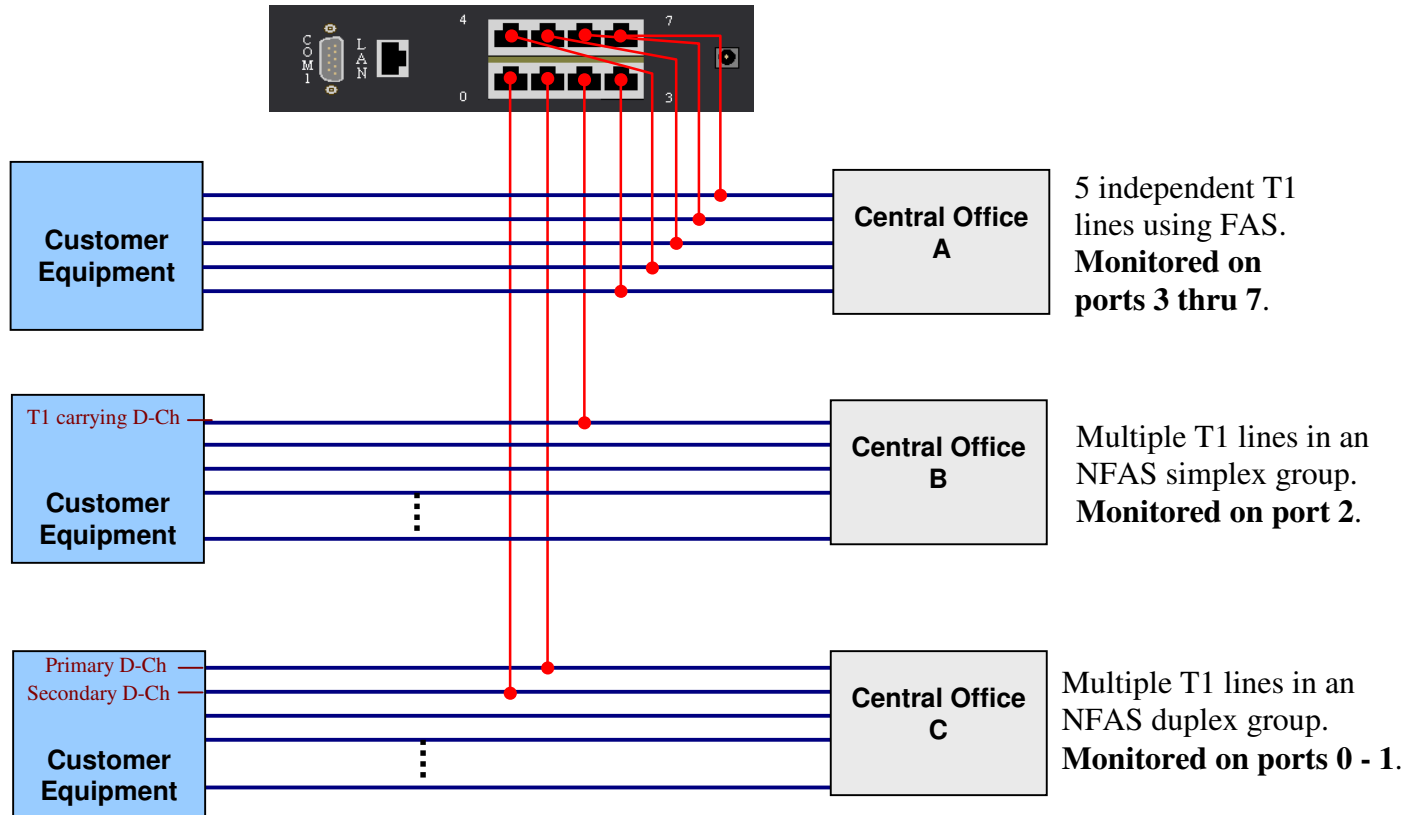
COM1 LAN 4 7 0 3

Customer Equipment

Central Office A

5 independent T1 lines using FAS. **Monitored on ports 3 thru 7**.

T1 carrying D-Ch

Customer Equipment

Central Office B

Multiple T1 lines in an NFAS simplex group. **Monitored on port 2**.

Primary D-Ch

Secondary D-Ch

Customer Equipment

Central Office C

Multiple T1 lines in an NFAS duplex group. **Monitored on ports 0 - 1**.